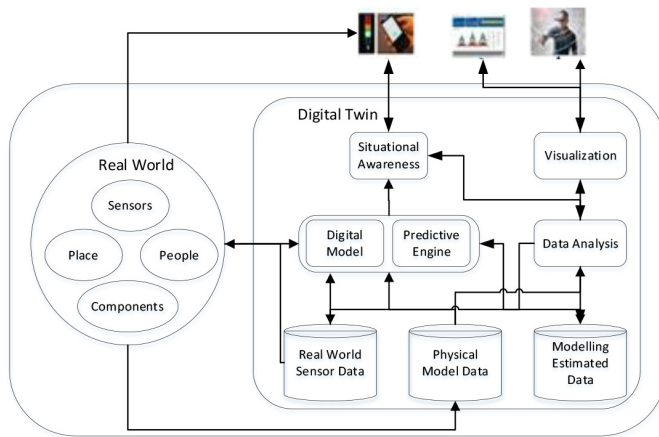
Digital Twin

Real World

Sensors

Place

People

Components

Situational Awareness

Visualization

Digital Model

Predictive Engine

Data Analysis

Real World Sensor Data

Physical Model Data

Modelling Estimated Data